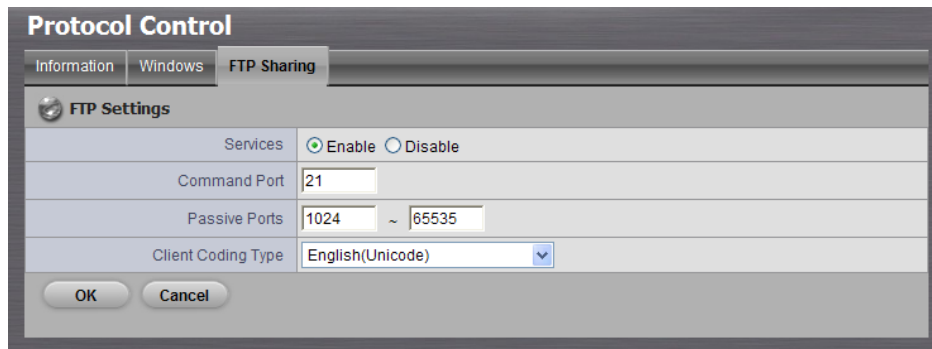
Protocol Control

Information | Windows | FTP Sharing

FTP Settings

| | |
|---|---|
| Services | Enable Disable |
| Command Port | 21 |
| Passive Ports | 1024 ~ 65535 |
| Client Coding Type | English(Unicode) |

OK Cancel